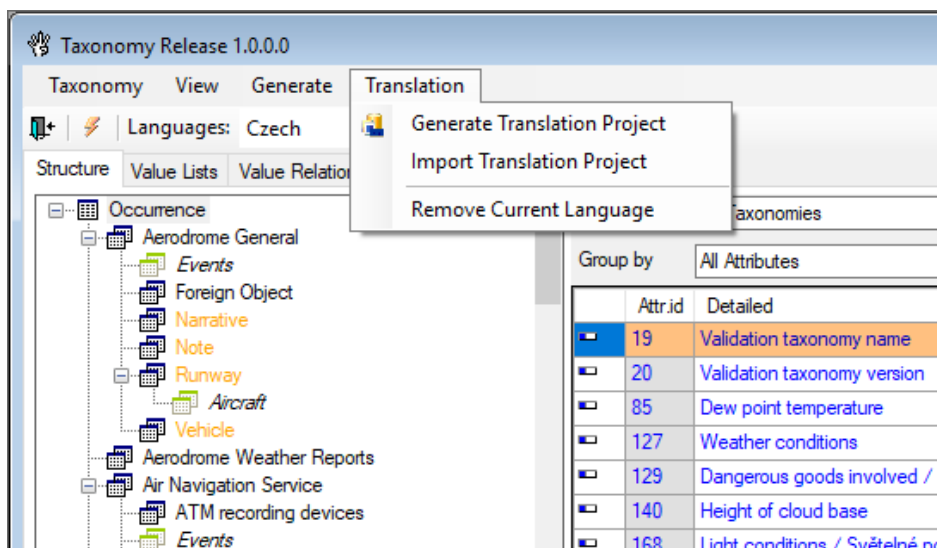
Taxonomy Release 1.0.0.0

Taxonomy View Generate Translation

Languages: Czech

Generate Translation Project
Import Translation Project
Remove Current Language

Structure Value Lists Value Relation

Occurrence
Aerodrome General
Events
Foreign Object
Narrative
Note
Runway
Aircraft
Vehicle
Aerodrome Weather Reports
Air Navigation Service
ATM recording devices
Events

Taxonomies

Group by All Attributes

| | Attr.id | Detailed |
|---|---|---|
| | 19 | Validation taxonomy name |
| | 20 | Validation taxonomy version |
| | 85 | Dew point temperature |
| | 127 | Weather conditions |
| | 129 | Dangerous goods involved / |
| | 140 | Height of cloud base |
| | 168 | Light conditions / Světelné p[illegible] |